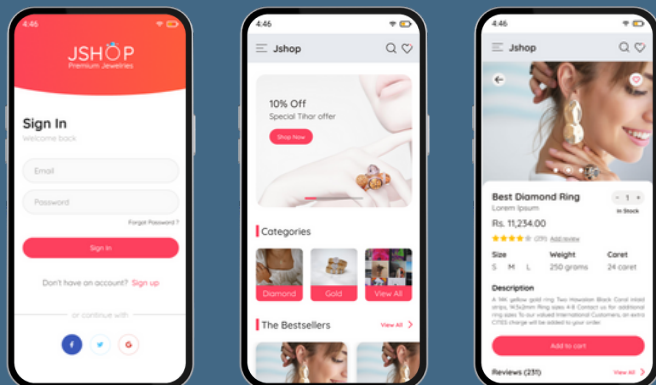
4:46

JSHOP
Premium Jewelries

Sign In
Welcome back

Email

Password

Forgot Password ?

Sign In

Don't have an account? Sign up

or continue with

4:46

Jshop

10% Off
Special Tihar offer
Shop Now

Categories

Diamond

Gold

View All

The Bestsellers

View All

4:46

Jshop

Best Diamond Ring
Lorem Ipsum

- 1 +
In Stock

Rs. 11,234.00

(231) Add review

Size
S M L

Weight
250 grams

Caret
24 caret

Description
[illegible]

Add to cart

Reviews (231)

View All